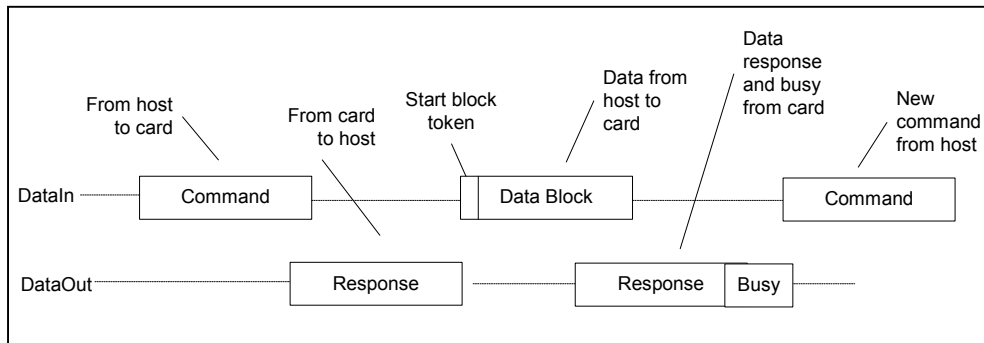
From host to card

From card to host

Start block token

Data from host to card

Data response and busy from card

New command from host

DataIn

Command

Data Block

Command

DataOut

Response

Response

Busy